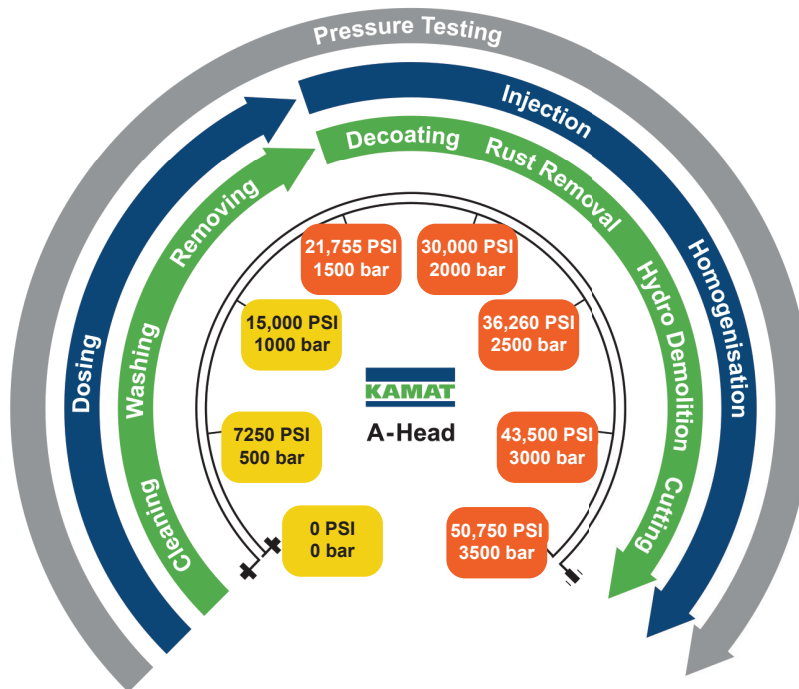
Pressure Testing

Dosing

Injection

Homogenisation

Cleaning

Washing

Removing

Decoating

Rust Removal

Hydro Demolition

Cutting

0 PSI
0 bar

7250 PSI
500 bar

15,000 PSI
1000 bar

21,755 PSI
1500 bar

30,000 PSI
2000 bar

36,260 PSI
2500 bar

43,500 PSI
3000 bar

50,750 PSI
3500 bar

KAMAT

A-Head